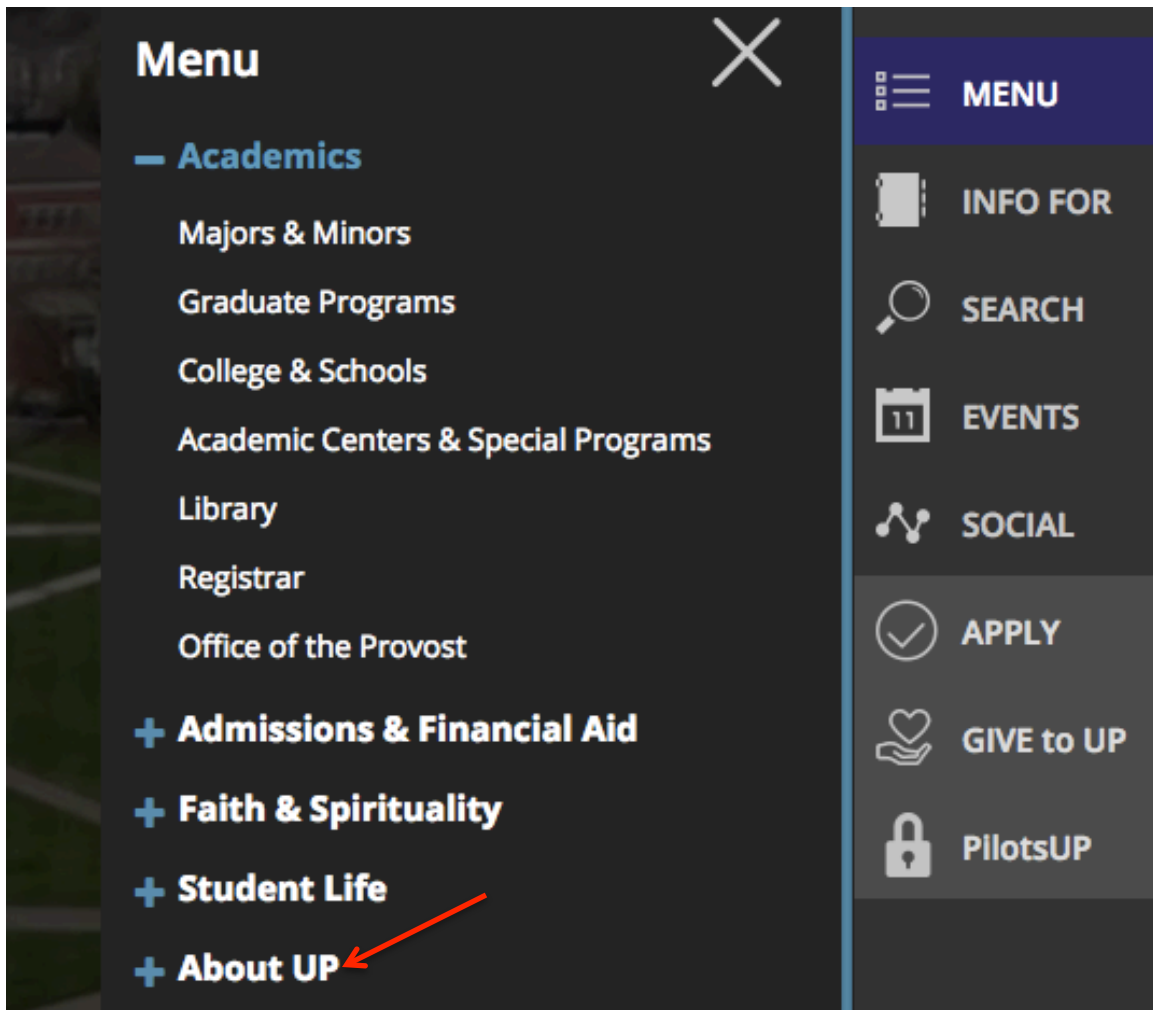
Menu

– Academics

Majors & Minors

Graduate Programs

College & Schools

Academic Centers & Special Programs

Library

Registrar

Office of the Provost

+ Admissions & Financial Aid

+ Faith & Spirituality

+ Student Life

+ About UP

MENU

INFO FOR

SEARCH

11

EVENTS

SOCIAL

APPLY

GIVE to UP

PilotsUP